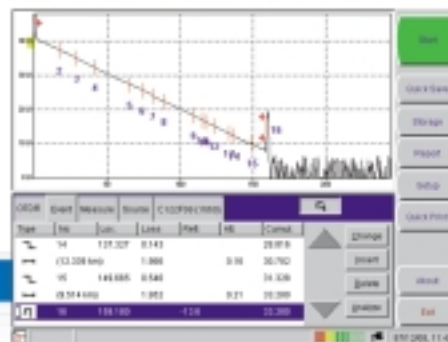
Start

Quick Save

Storage

Report

Setup

Quick Print

About

Exit

OTDR Event Measure Source C1/2/3(1550)

| Type | No. | Loc. | Loss | Refl. | Att. | Cumul. |
|---|---|---|---|---|---|---|
| | 14 | 131.327 | 0.143 | | | 29.819 |
| | (13.358 km) | | 1.966 | | 0.16 | 30.783 |
| | 15 | 144.685 | 0.540 | | | 31.326 |
| | (8.514 km) | | 1.952 | | 0.21 | 33.200 |
| | 16 | 156.180 | | -12.8 | | 33.200 |

Change

Insert

Delete

Analyze